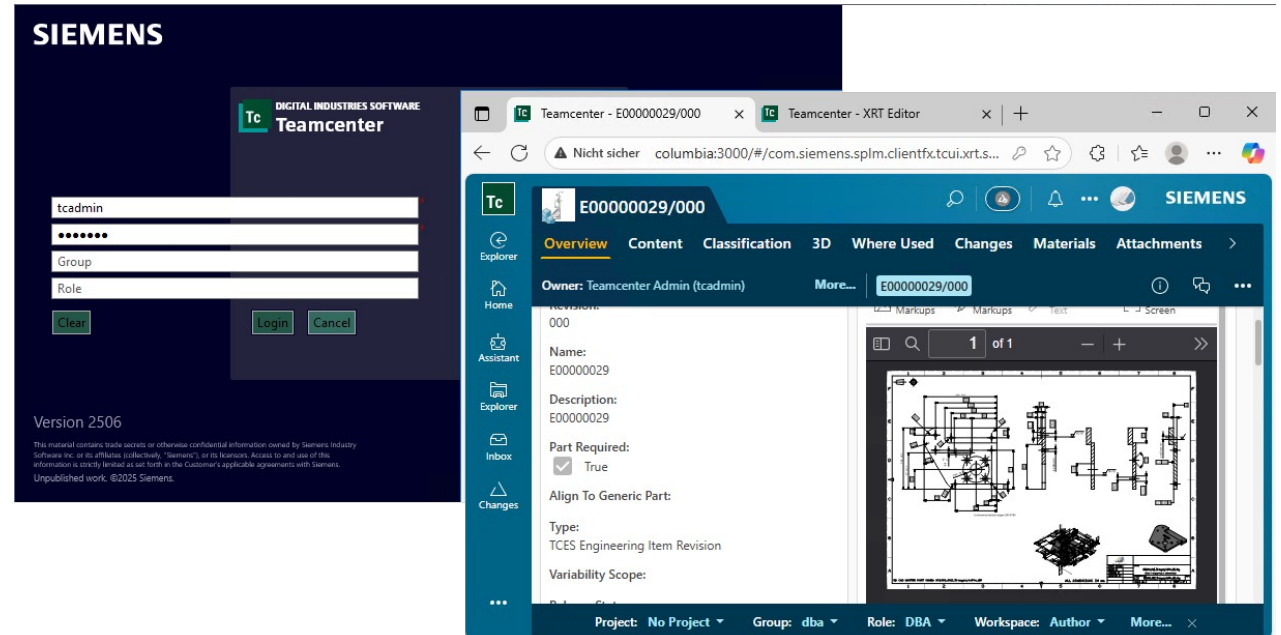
SIEMENS

Tc DIGITAL INDUSTRIES SOFTWARE
Teamcenter

tcadmin
•••••••
Group
Role

Clear Login Cancel

Version 2506

This material contains trade secrets or otherwise confidential information owned by Siemens Industry Software Inc. or its affiliates (collectively, "Siemens"), or its licensors. Access to and use of this information is strictly limited as set forth in the Customer's applicable agreements with Siemens.
Unpublished work. ©2025 Siemens.

Teamcenter - E00000029/000 ×
Teamcenter - XRT Editor ×

Nicht sicher columbia:3000/#/com.siemens.splm.clientfx.tcui.xrt.s...

Tc
E00000029/000
SIEMENS

Explorer
Home
Assistant
Explorer
Inbox
Changes
•••

Overview Content Classification 3D Where Used Changes Materials Attachments

Owner: Teamcenter Admin (tcadmin) More... E00000029/000

Revision:
000

Name:
E00000029

Description:
E00000029

Part Required:
True

Align To Generic Part:

Type:
TCES Engineering Item Revision

Variability Scope:

Markups Markups Text Screen

1 of 1

Project: No Project Group: dba Role: DBA Workspace: Author More...